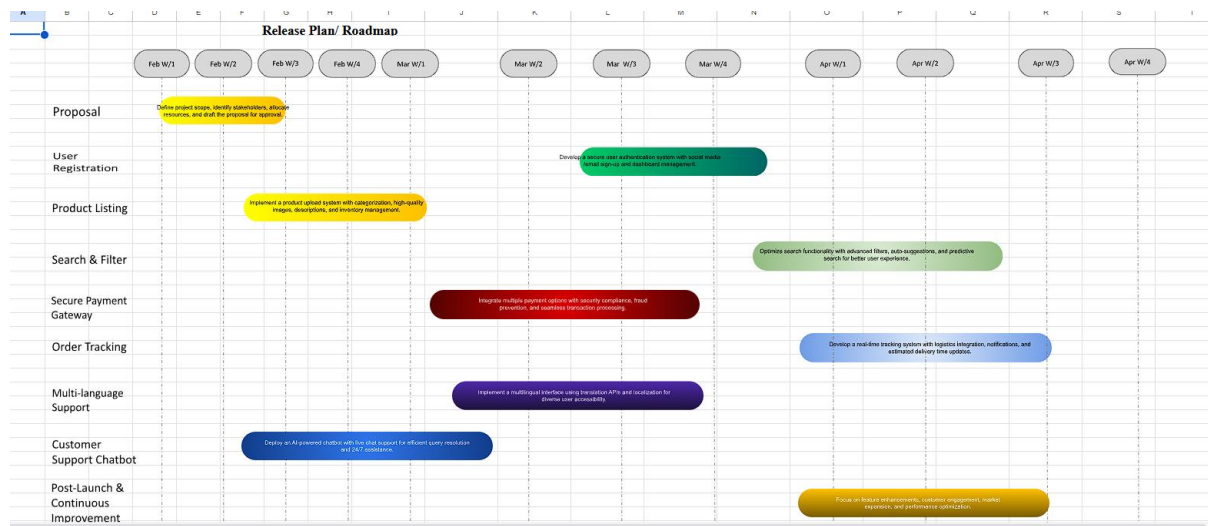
A B C D E F G H I J K L M N O P Q R S T

Release Plan/ Roadmap

Feb W/1 Feb W/2 Feb W/3 Feb W/4 Mar W/1 Mar W/2 Mar W/3 Mar W/4 Apr W/1 Apr W/2 Apr W/3 Apr W/4

Proposal
Define project scope, identify stakeholders, allocate resources, and draft the proposal for approval.

User Registration
Develop a secure user authentication system with social media/email sign-up and dashboard management.

Product Listing
Implement a product upload system with categorization, high-quality images, descriptions, and inventory management.

Search & Filter
Optimize search functionality with advanced filters, auto-suggestions, and predictive search for better user experience.

Secure Payment Gateway
Integrate multiple payment options with security compliance, fraud prevention, and seamless transaction processing.

Order Tracking
Develop a real-time tracking system with logistics integration, notifications, and estimated delivery time updates.

Multi-language Support
Implement a multilingual interface using translation APIs and localization for diverse user accessibility.

Customer Support Chatbot
Deploy an AI-powered chatbot with live chat support for efficient query resolution and 24/7 assistance.

Post-Launch & Continuous Improvement
Focus on feature enhancements, customer engagement, market expansion, and performance optimization.